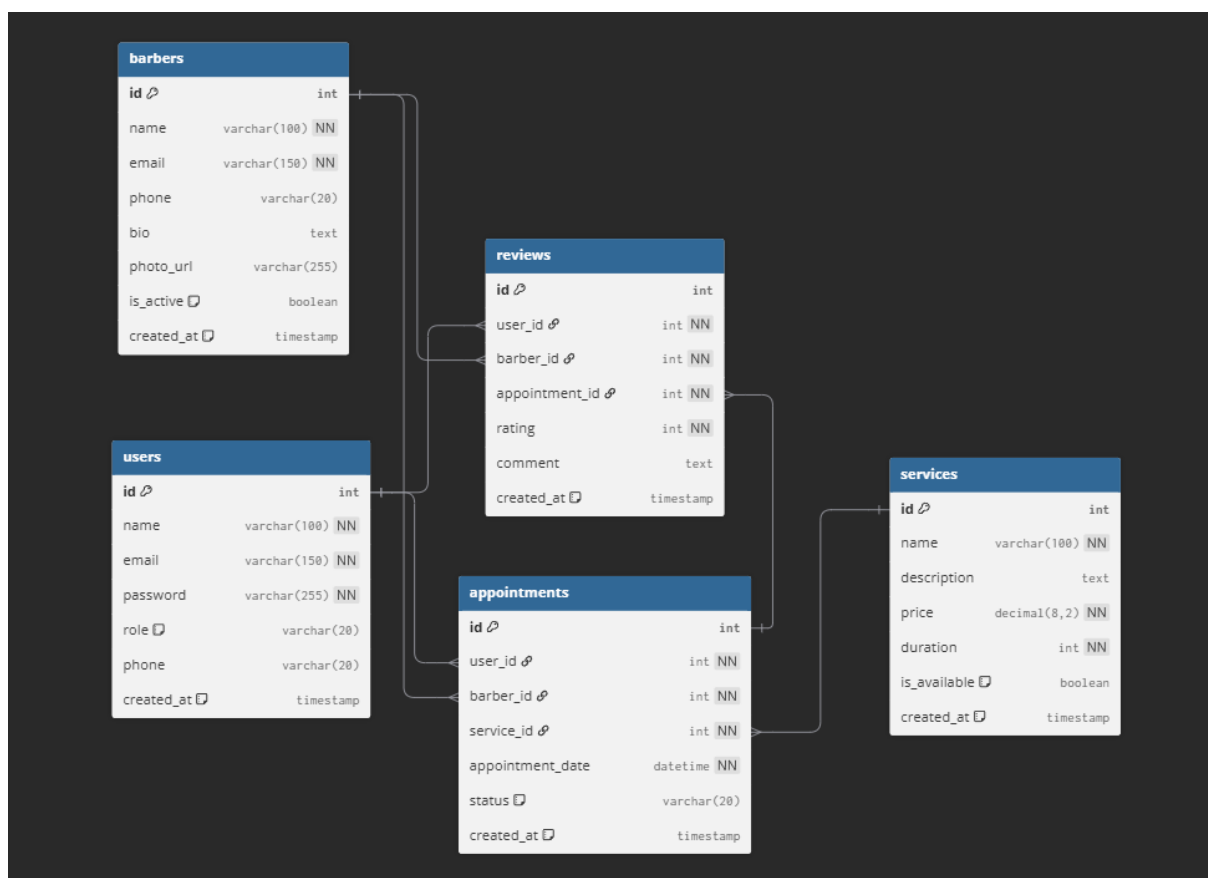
barbers

| | |
|---|---|
| id | int |
| name | varchar(100) NN |
| email | varchar(150) NN |
| phone | varchar(20) |
| bio | text |
| photo_url | varchar(255) |
| is_active | boolean |
| created_at | timestamp |

reviews

| | |
|---|---|
| id | int |
| user_id | int NN |
| barber_id | int NN |
| appointment_id | int NN |
| rating | int NN |
| comment | text |
| created_at | timestamp |

users

| | |
|---|---|
| id | int |
| name | varchar(100) NN |
| email | varchar(150) NN |
| password | varchar(255) NN |
| role | varchar(20) |
| phone | varchar(20) |
| created_at | timestamp |

services

| | |
|---|---|
| id | int |
| name | varchar(100) NN |
| description | text |
| price | decimal(8,2) NN |
| duration | int NN |
| is_available | boolean |
| created_at | timestamp |

appointments

| | |
|---|---|
| id | int |
| user_id | int NN |
| barber_id | int NN |
| service_id | int NN |
| appointment_date | datetime NN |
| status | varchar(20) |
| created_at | timestamp |